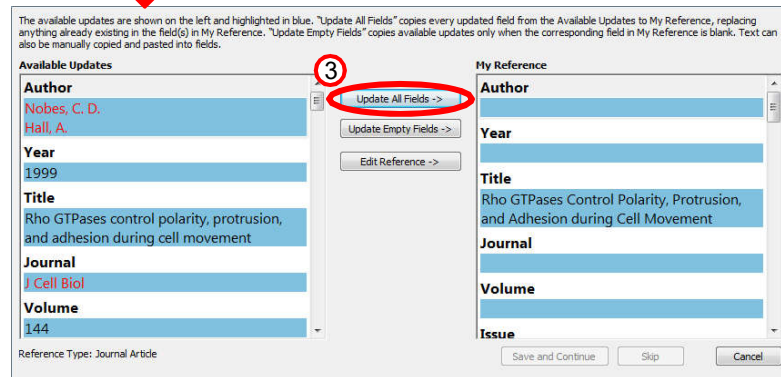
The available updates are shown on the left and highlighted in blue. "Update All Fields" copies every updated field from the Available Updates to My Reference, replacing anything already existing in the field(s) in My Reference. "Update Empty Fields" copies available updates only when the corresponding field in My Reference is blank. Text can also be manually copied and pasted into fields.

Available Updates

Author
Nobes, C. D.
Hall, A.
Year
1999
Title
Rho GTPases control polarity, protrusion, and adhesion during cell movement
Journal
J Cell Biol
Volume
144

3

Update All Fields ->

Update Empty Fields ->

Edit Reference ->

My Reference

Author

Year

Title
Rho GTPases Control Polarity, Protrusion, and Adhesion during Cell Movement
Journal

Volume

Issue

Reference Type: Journal Article

Save and Continue

Skip

Cancel